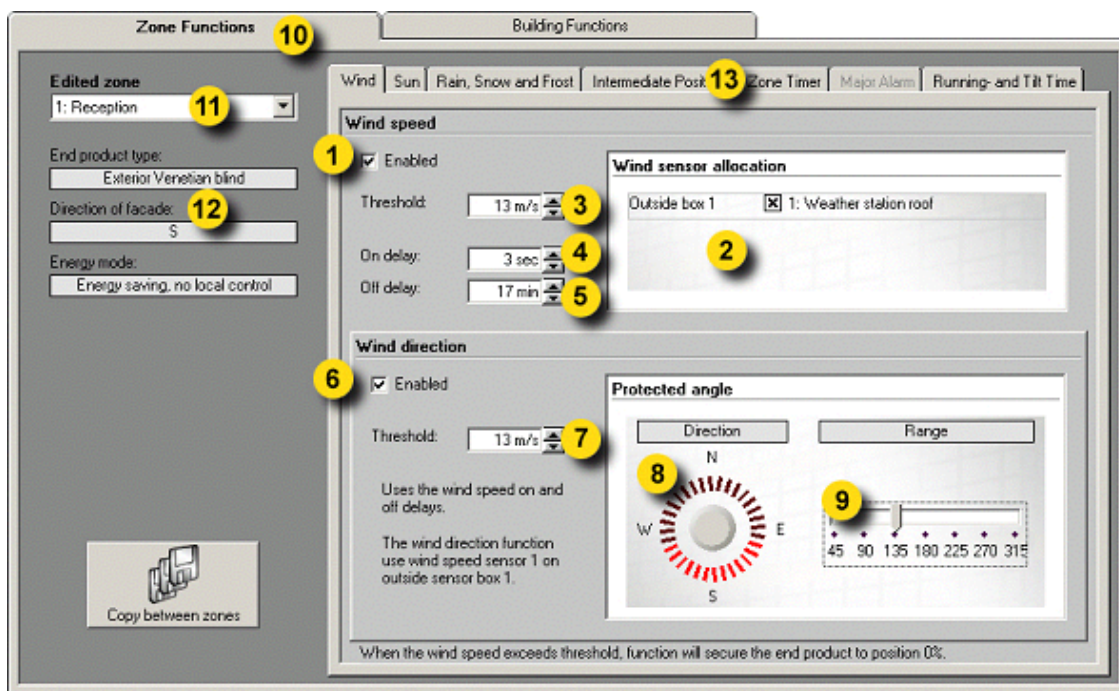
Zone Functions
10
Building Functions

Edited zone
1: Reception
11

End product type:
Exterior Venetian blind
Direction of facade:
12
S
Energy mode:
Energy saving, no local control

Copy between zones

Wind | Sun | Rain, Snow and Frost | Intermediate Posi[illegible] 13 | Zone Timer | Major Alarm | Running- and Tilt Time

Wind speed
1
Enabled
Threshold: 13 m/s 3
On delay: 3 sec 4
Off delay: 17 min 5

Wind sensor allocation
Outside box 1 1: Weather station roof
2

Wind direction
6
Enabled
Threshold: 13 m/s 7
Uses the wind speed on and off delays.

The wind direction function use wind speed sensor 1 on outside sensor box 1.

Protected angle
Direction
Range
8
N
W
E
S
9
45 90 135 180 225 270 315

When the wind speed exceeds threshold, function will secure the end product to position 0%.